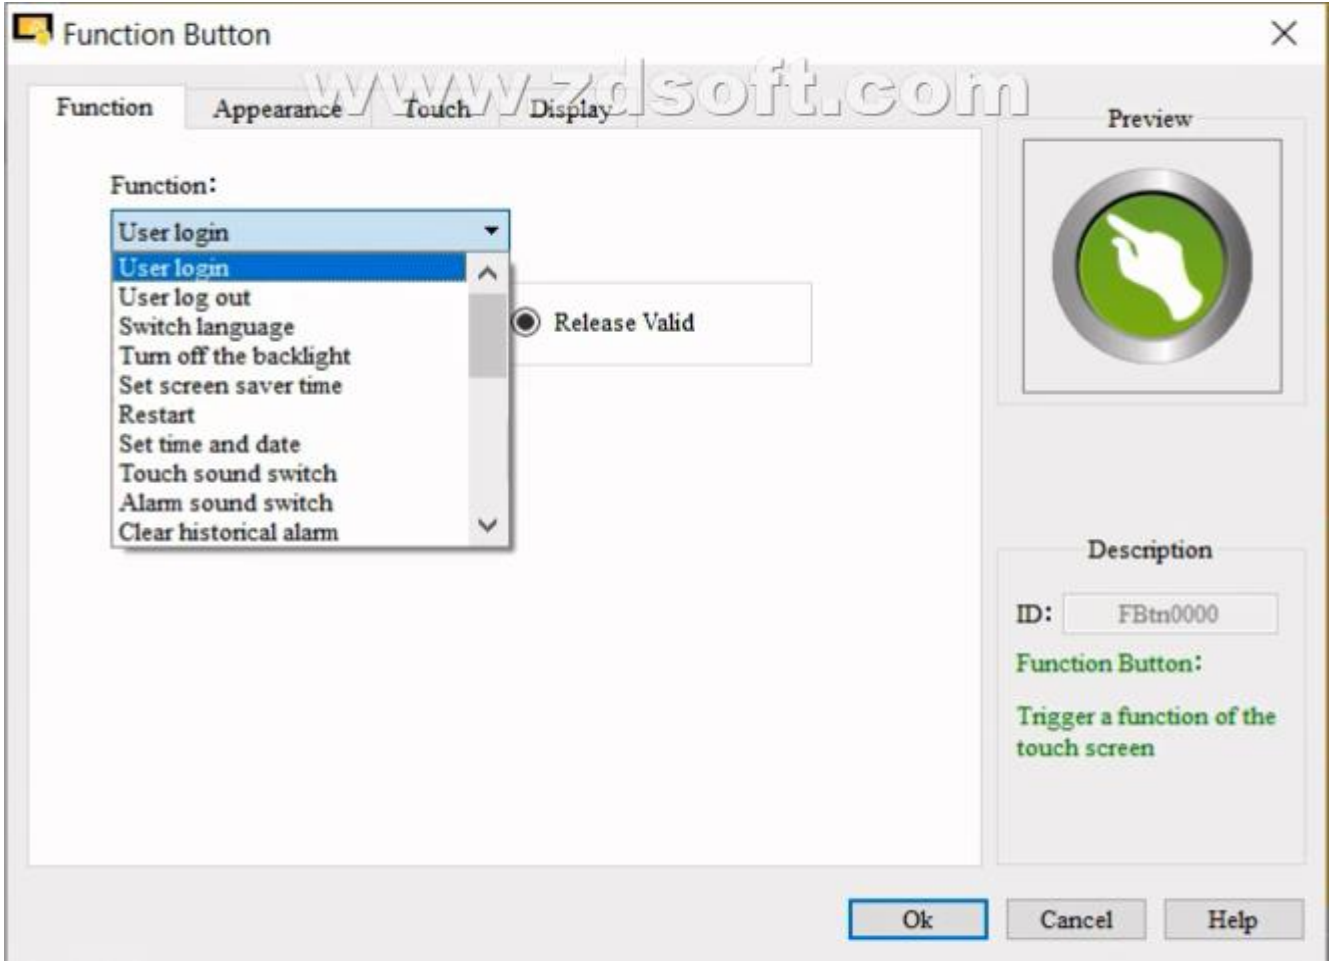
Function Button

Function Appearance Touch Display

www.zdsoft.com

Function:

User login

User login
User log out
Switch language
Turn off the backlight
Set screen saver time
Restart
Set time and date
Touch sound switch
Alarm sound switch
Clear historical alarm

Release Valid

Preview

Description

ID: FBtn0000

Function Button:

Trigger a function of the touch screen

Ok Cancel Help